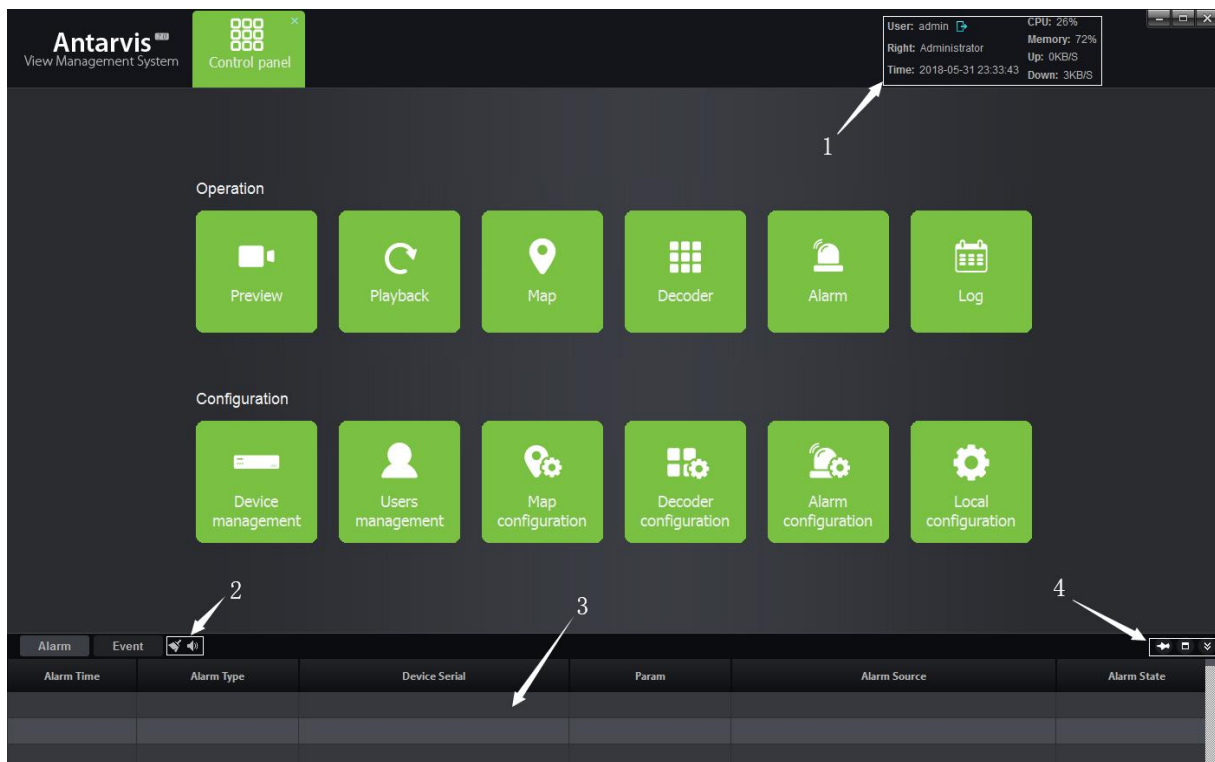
Antarvis
View Management System

Control panel

User: admin
Right: Administrator
Time: 2018-05-31 23:33:43

CPU: 26%
Memory: 72%
Up: 0KB/S
Down: 3KB/S

1

Operation

Preview
Playback
Map
Decoder
Alarm
Log

Configuration

Device management
Users management
Map configuration
Decoder configuration
Alarm configuration
Local configuration

2
3
4

Alarm
Event

| Alarm Time | Alarm Type | Device Serial | Param | Alarm Source | Alarm State |
|---|---|---|---|---|---|
| | | | | | |
| | | | | | |
| | | | | | |